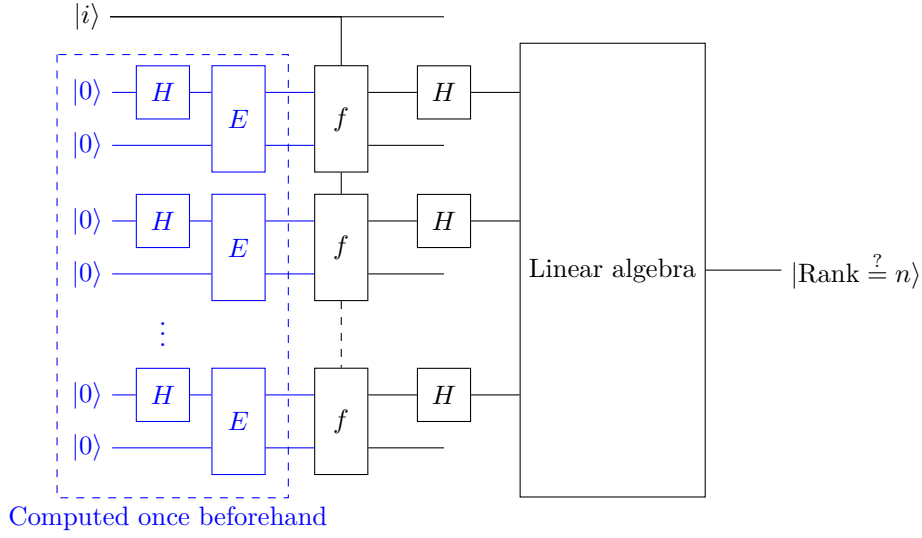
$|i\rangle$

$|0\rangle$ $H$ $E$ $f$ $H$

$|0\rangle$

$|0\rangle$ $H$ $E$ $f$ $H$

$|0\rangle$

$\vdots$

$|0\rangle$ $H$ $E$ $f$ $H$

$|0\rangle$

Linear algebra

$|\text{Rank} \stackrel{?}{=} n\rangle$

Computed once beforehand